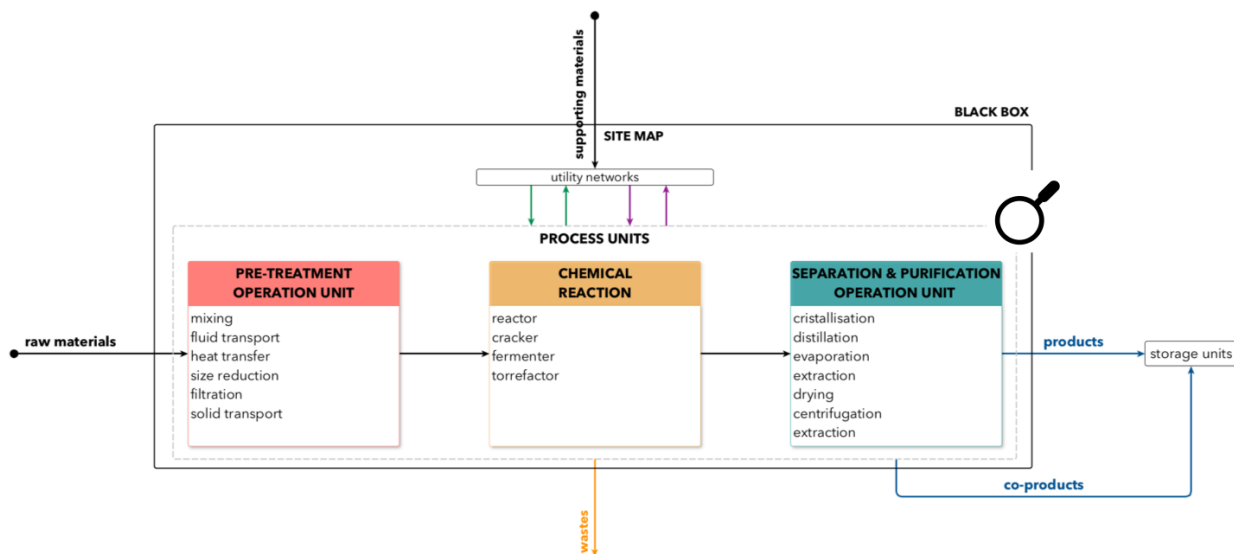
supporting materials

BLACK BOX

SITE MAP

utility networks

PROCESS UNITS

PRE-TREATMENT OPERATION UNIT

mixing
fluid transport
heat transfer
size reduction
filtration
solid transport

CHEMICAL REACTION

reactor
cracker
fermenter
torrefactor

SEPARATION & PURIFICATION OPERATION UNIT

cristallisation
distillation
evaporation
extraction
drying
centrifugation
extraction

raw materials

products

storage units

co-products

wastes